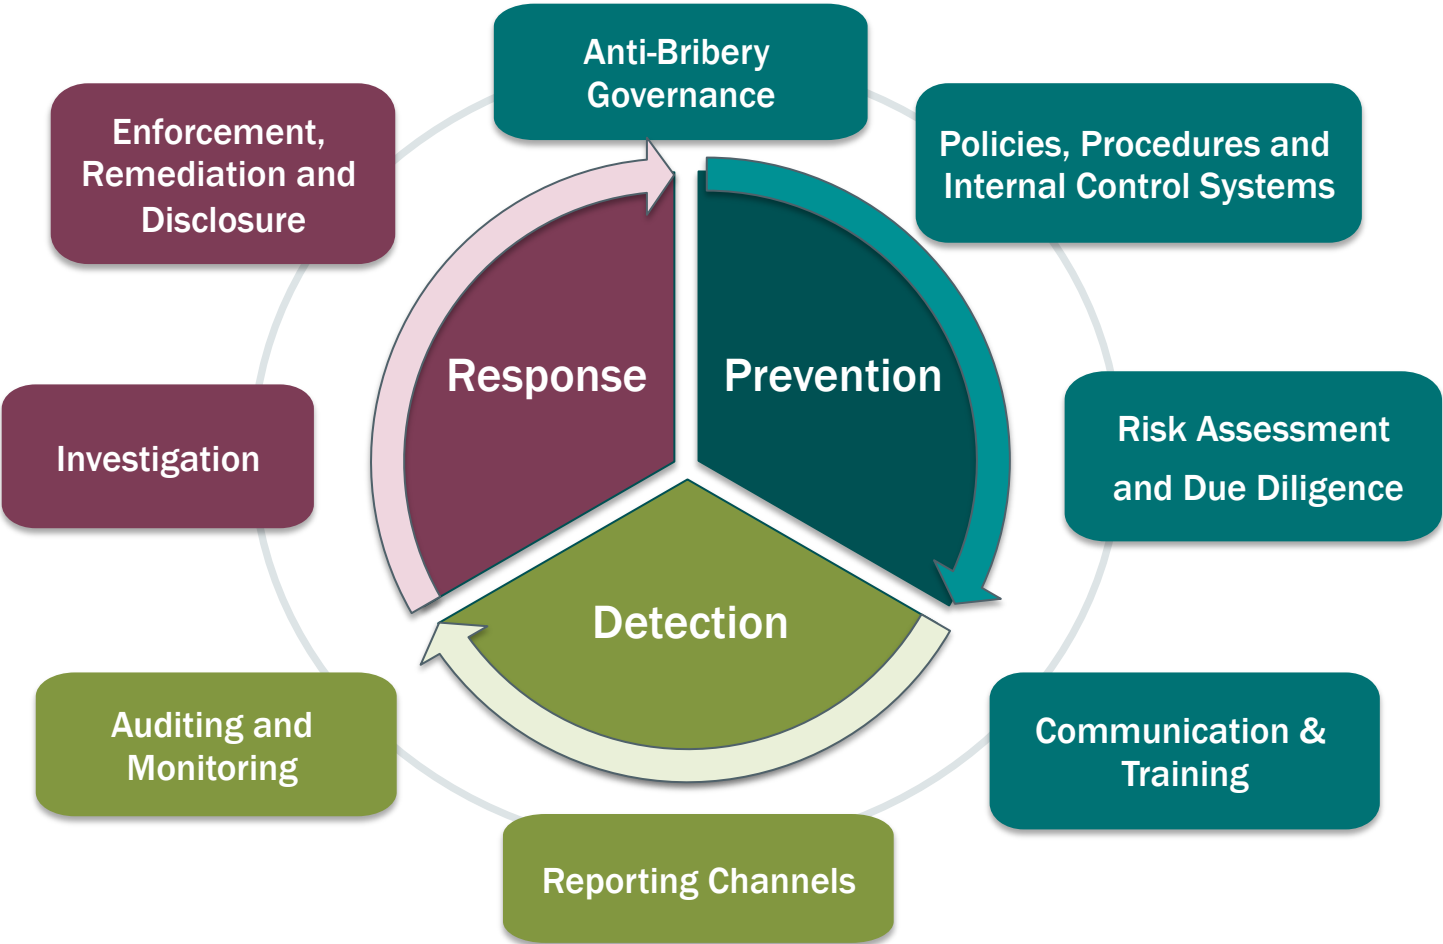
Anti-Bribery Governance

Policies, Procedures and Internal Control Systems

Risk Assessment and Due Diligence

Communication & Training

Reporting Channels

Auditing and Monitoring

Investigation

Enforcement, Remediation and Disclosure

Response

Prevention

Detection